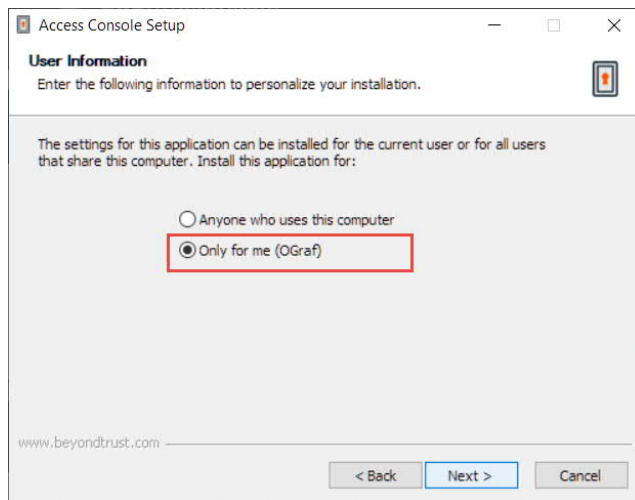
Access Console Setup

User Information

Enter the following information to personalize your installation.

The settings for this application can be installed for the current user or for all users that share this computer. Install this application for:

Anyone who uses this computer

Only for me (OGraf)

www.beyondtrust.com

< Back

Next >

Cancel